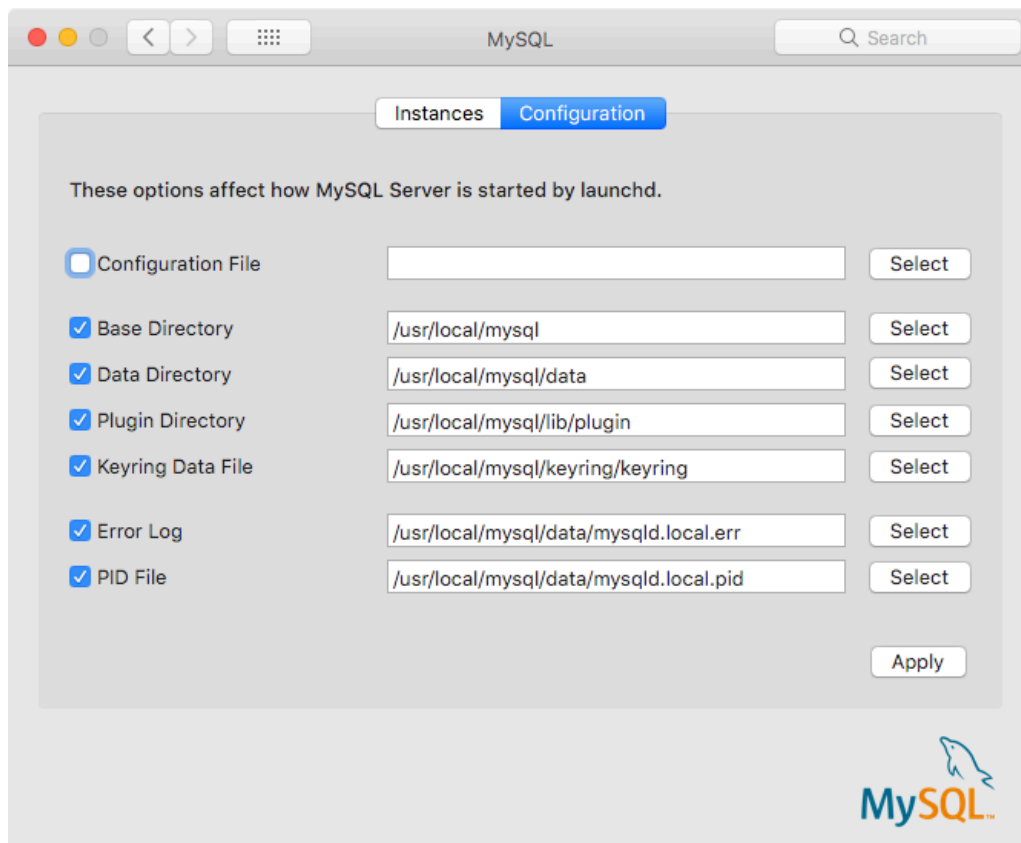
MySQL

Search

Instances Configuration

These options affect how MySQL Server is started by launchd.

Configuration File Select

Base Directory /usr/local/mysql Select

Data Directory /usr/local/mysql/data Select

Plugin Directory /usr/local/mysql/lib/plugin Select

Keyring Data File /usr/local/mysql/keyring/keyring Select

Error Log /usr/local/mysql/data/mysqld.local.err Select

PID File /usr/local/mysql/data/mysqld.local.pid Select

Apply

MySQL™